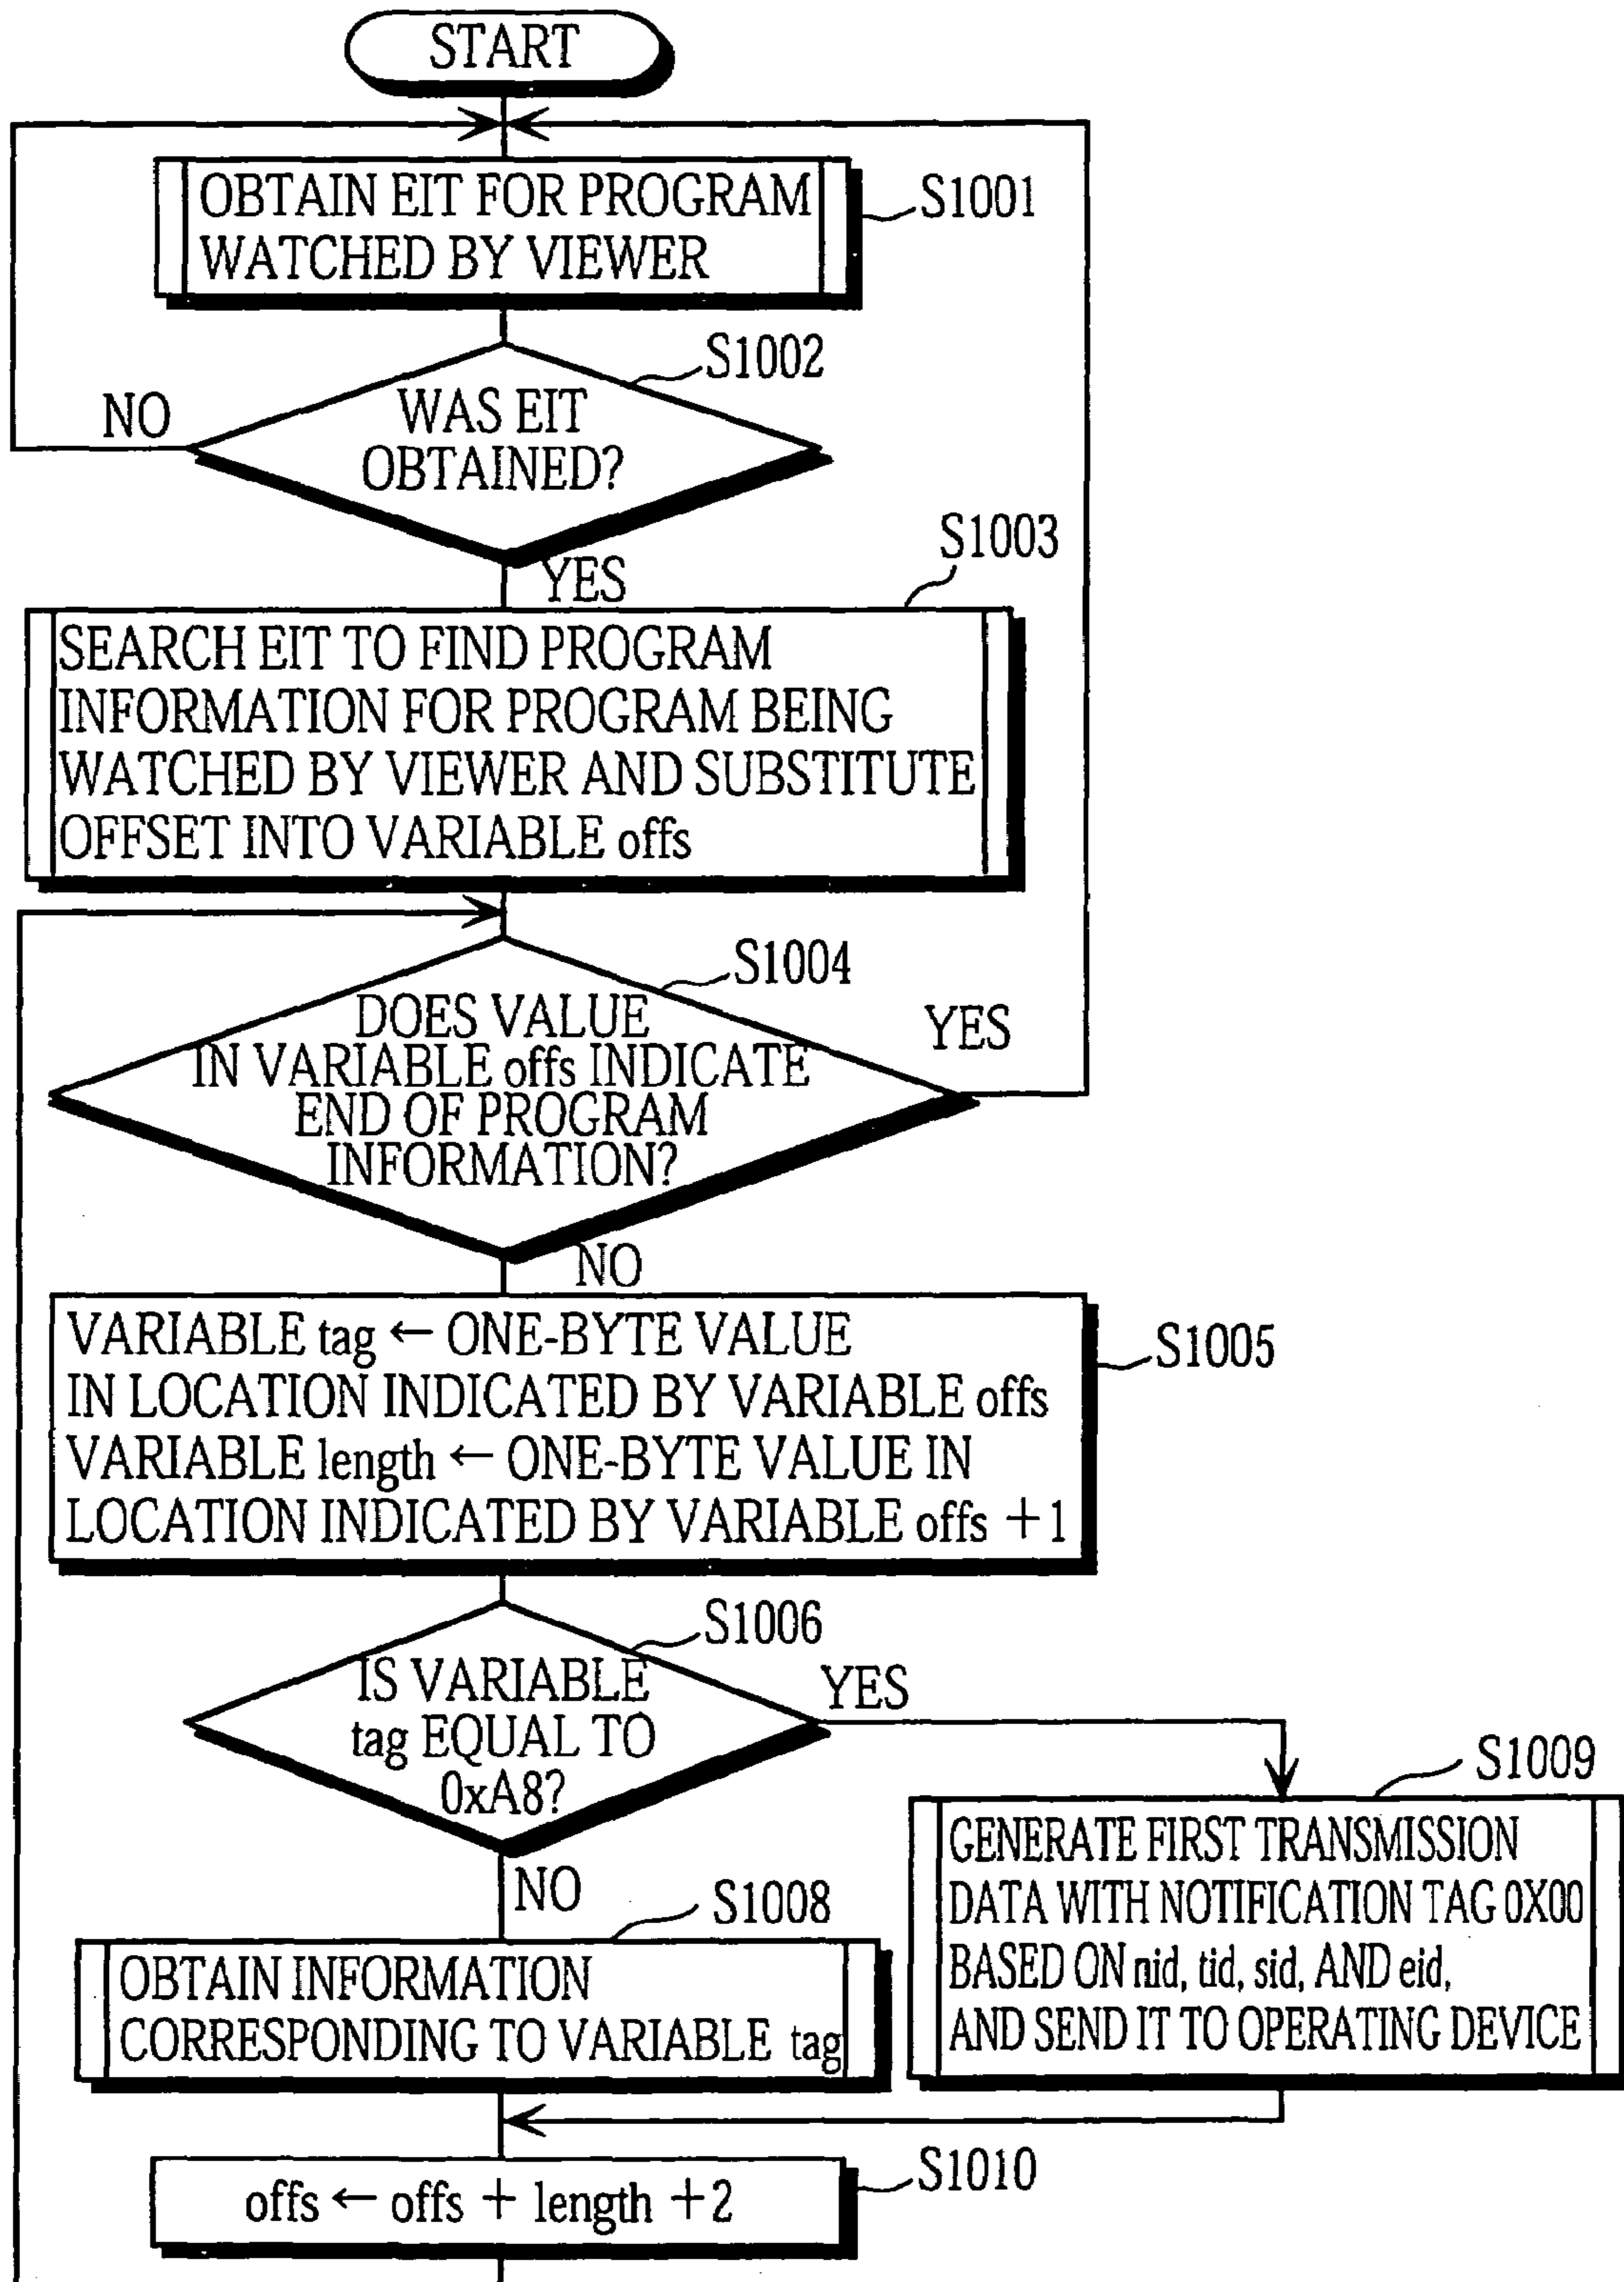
START

OBTAIN EIT FOR PROGRAM WATCHED BY VIEWER

S1001

S1002

NO

WAS EIT OBTAINED?

YES

S1003

SEARCH EIT TO FIND PROGRAM INFORMATION FOR PROGRAM BEING WATCHED BY VIEWER AND SUBSTITUTE OFFSET INTO VARIABLE offs

S1004

DOES VALUE IN VARIABLE offs INDICATE END OF PROGRAM INFORMATION?

YES

NO

VARIABLE tag $\leftarrow$ ONE-BYTE VALUE IN LOCATION INDICATED BY VARIABLE offs
VARIABLE length $\leftarrow$ ONE-BYTE VALUE IN LOCATION INDICATED BY VARIABLE offs $+1$

S1005

S1006

IS VARIABLE tag EQUAL TO 0xA8?

YES

S1009

GENERATE FIRST TRANSMISSION DATA WITH NOTIFICATION TAG 0X00 BASED ON nid, tid, sid, AND eid, AND SEND IT TO OPERATING DEVICE

NO

S1008

OBTAIN INFORMATION CORRESPONDING TO VARIABLE tag

offs $\leftarrow$ offs $+$ length $+2$

S1010